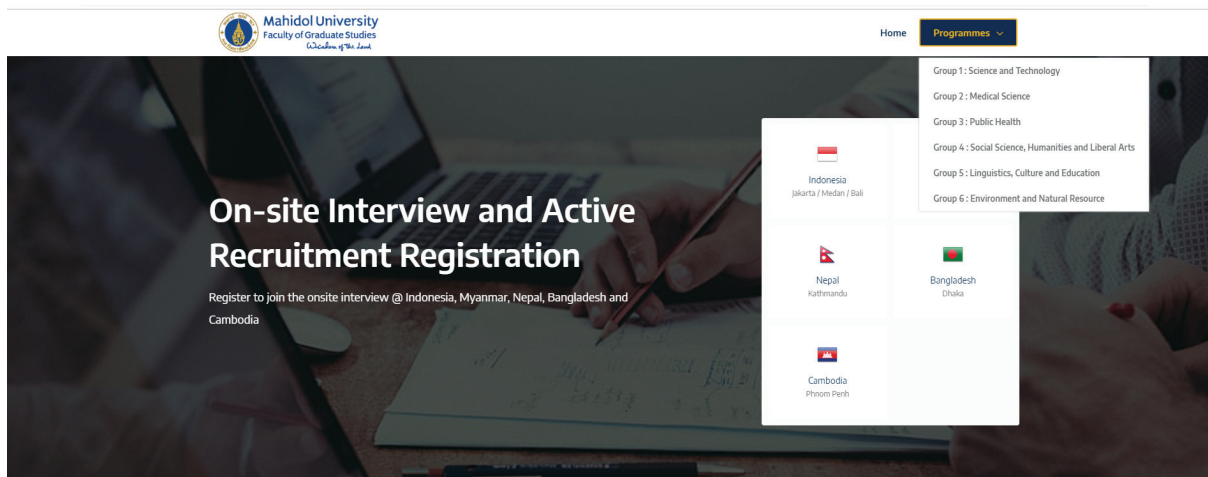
Mahidol University
Faculty of Graduate Studies
Wisdom of the Land

Home Programmes

Group 1 : Science and Technology
Group 2 : Medical Science
Group 3 : Public Health
Group 4 : Social Science, Humanities and Liberal Arts
Group 5 : Linguistics, Culture and Education
Group 6 : Environment and Natural Resource

On-site Interview and Active Recruitment Registration

Register to join the onsite interview @ Indonesia, Myanmar, Nepal, Bangladesh and Cambodia

Indonesia
Jakarta / Medan / Bali

Nepal
Kathmandu

Bangladesh
Dhaka

Cambodia
Phnom Penh